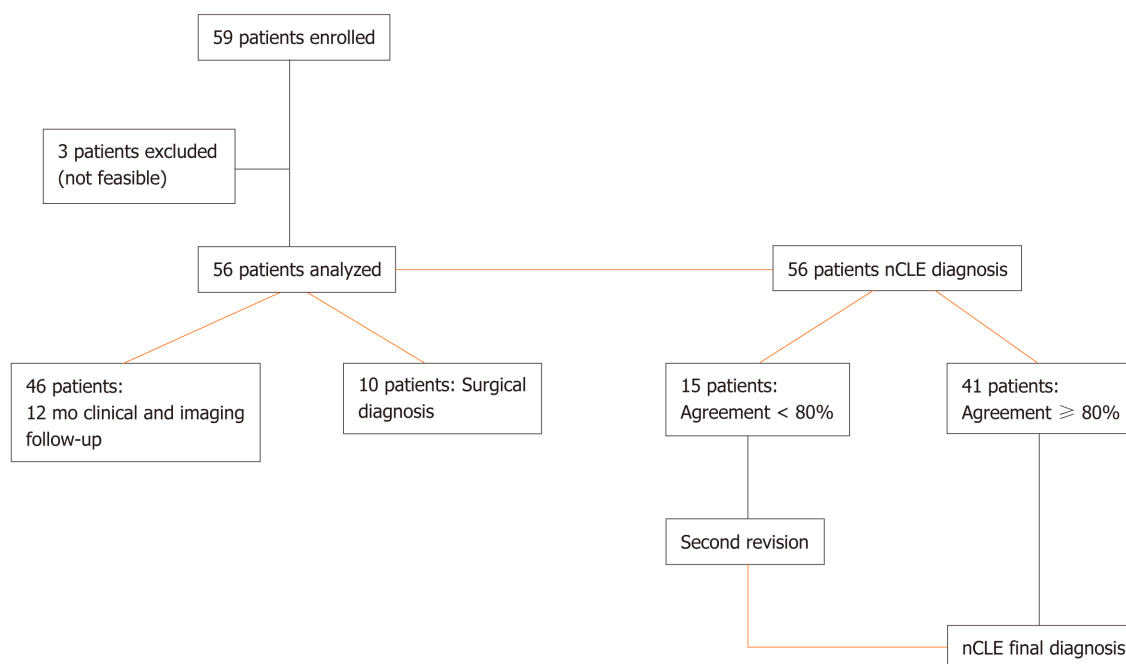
59 patients enrolled

3 patients excluded (not feasible)

56 patients analyzed

56 patients nCLE diagnosis

46 patients: 12 mo clinical and imaging follow-up

10 patients: Surgical diagnosis

15 patients: Agreement < 80%

41 patients: Agreement $\geqslant$ 80%

Second revision

nCLE final diagnosis